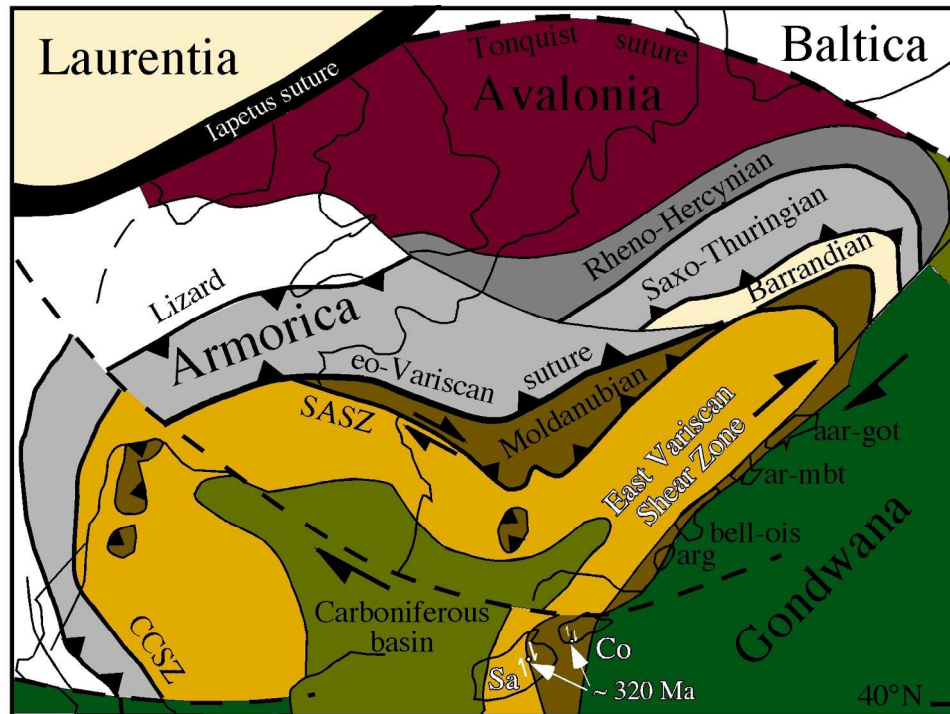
Laurentia
Baltica
Tonquist suture
Avalonia
Iapetus suture
Rheno-Hercynian
Saxo-Thuringian
Barrandian
Lizard
Armorica
eo-Variscan
suture
Moldanubian
SASZ
East Variscan Shear Zone
aar-got
ar-mbt
bell-ois
arg
Gondwana
Carboniferous basin
CCSZ
Sa
Co
~ 320 Ma
40°N